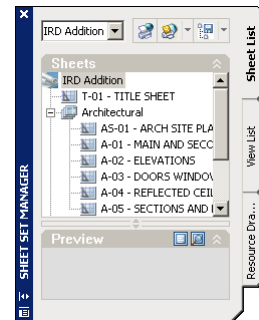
SHEET SET MANAGER

IRD Addition

Sheets

IRD Addition

T-01 - TITLE SHEET

Architectural

AS-01 - ARCH SITE PLA

A-01 - MAIN AND SECC

A-02 - ELEVATIONS

A-03 - DOORS WINDOV

A-04 - REFLECTED CEIL

A-05 - SECTIONS AND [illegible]

Preview

Sheet List

View List

Resource Dra...